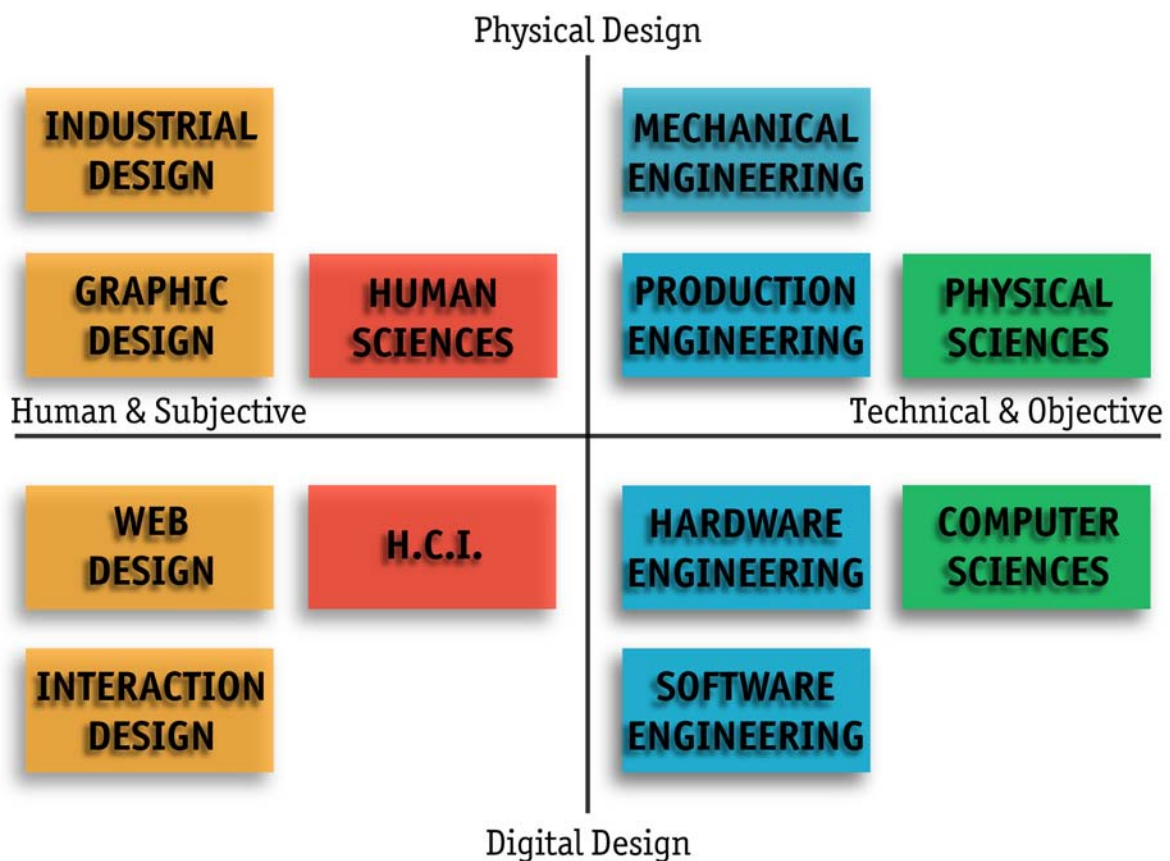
Physical Design

INDUSTRIAL DESIGN

MECHANICAL ENGINEERING

GRAPHIC DESIGN

HUMAN SCIENCES

PRODUCTION ENGINEERING

PHYSICAL SCIENCES

Human & Subjective

Technical & Objective

WEB DESIGN

H.C.I.

HARDWARE ENGINEERING

COMPUTER SCIENCES

INTERACTION DESIGN

SOFTWARE ENGINEERING

Digital Design